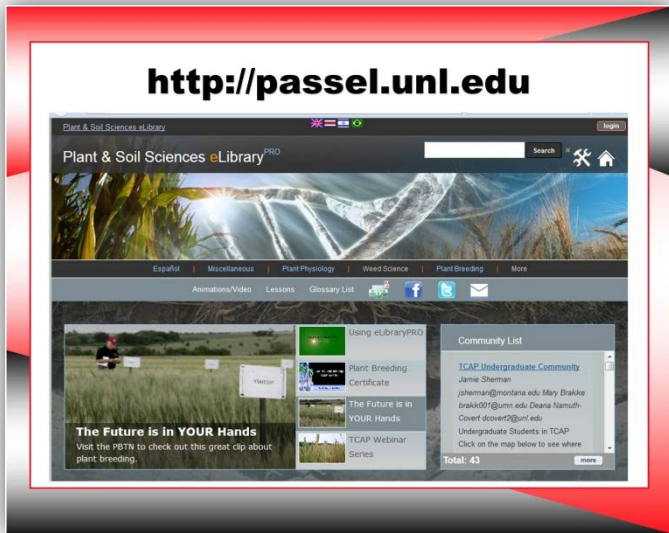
http://passel.unl.edu

Plant & Soil Sciences eLibrary

login

Plant & Soil Sciences eLibrary$^{PRO}$

Search

Español | Miscellaneous | Plant Physiology | Weed Science | Plant Breeding | More

Animations/Video Lessons Glossary List

The Future is in YOUR Hands

Visit the PBTN to check out this great clip about plant breeding.

Using eLibraryPRO

Plant Breeding Certificate

The Future is in YOUR Hands

TCAP Webinar Series

Community List

TCAP Undergraduate Community

Jamie Sherman jsherman@montana.edu Mary Brakke brakk001@umn.edu Deana Namuth-Covert dcovert2@unl.edu Undergraduate Students in TCAP Click on the map below to see where

Total: 43

more